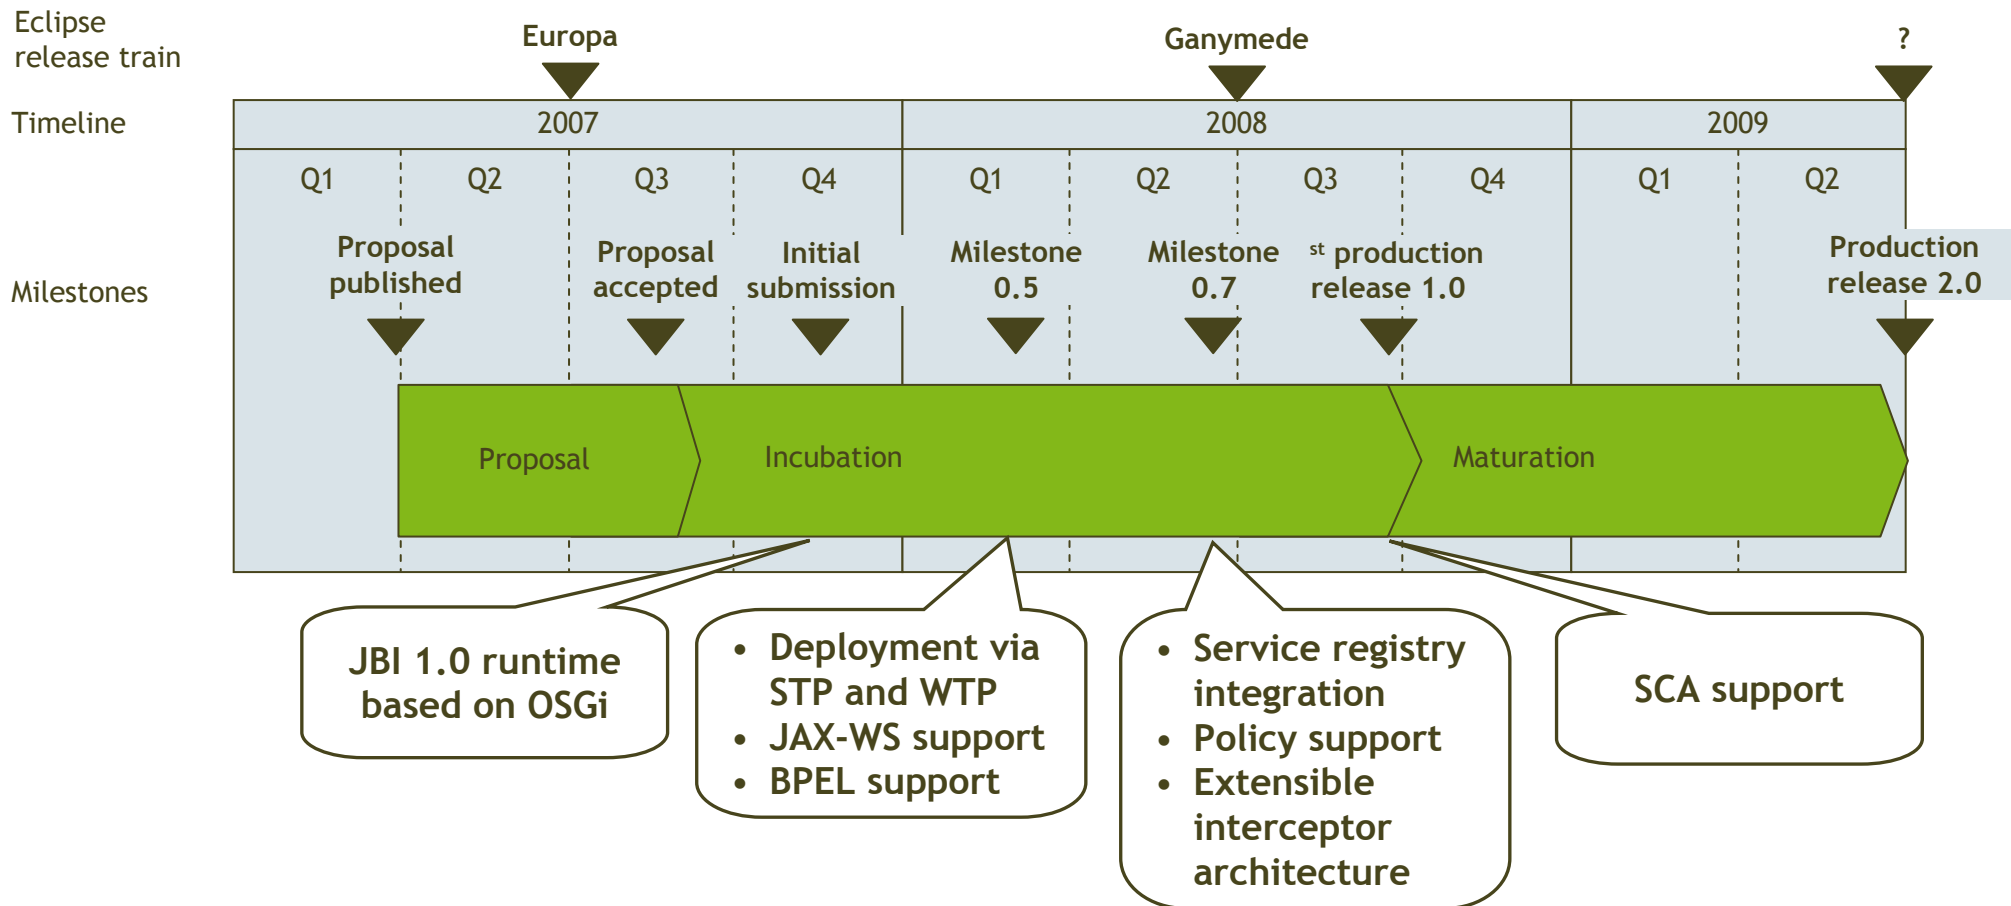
Eclipse release train

Europa

Ganymede

?

Timeline

2007

2008

2009

Q1 Q2 Q3 Q4 Q1 Q2 Q3 Q4 Q1 Q2

Milestones

Proposal published

Proposal accepted

Initial submission

Milestone 0.5

Milestone 0.7

st production release 1.0

Production release 2.0

Proposal

Incubation

Maturation

JBI 1.0 runtime based on OSGi

- Deployment via STP and WTP
- JAX-WS support
- BPEL support

- Service registry integration
- Policy support
- Extensible interceptor architecture

SCA support